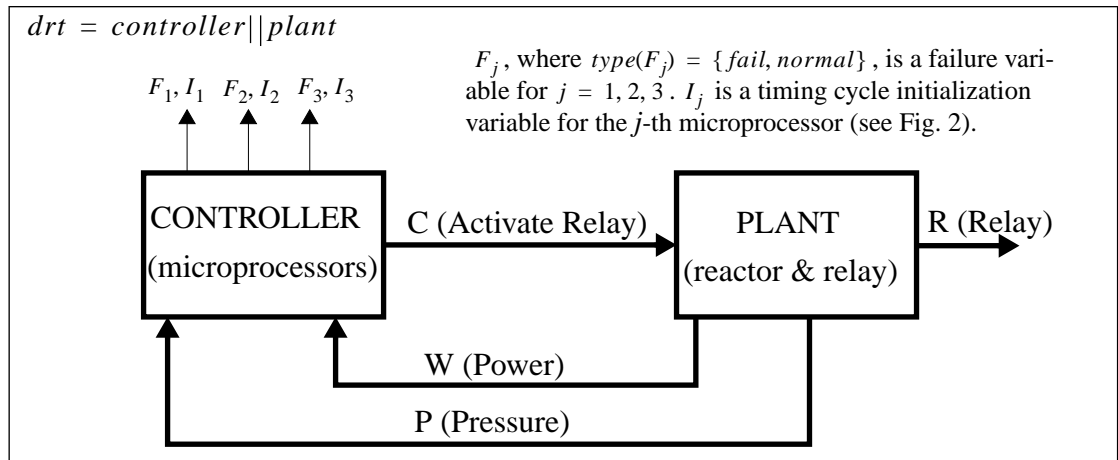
$drt = controller || plant$

$F_j$, where $type(F_j) = \{fail, normal\}$, is a failure variable for $j = 1, 2, 3$. $I_j$ is a timing cycle initialization variable for the $j$-th microprocessor (see Fig. 2).

$F_1, I_1$ $F_2, I_2$ $F_3, I_3$

CONTROLLER (microprocessors)

C (Activate Relay)

PLANT (reactor & relay)

R (Relay)

W (Power)

P (Pressure)